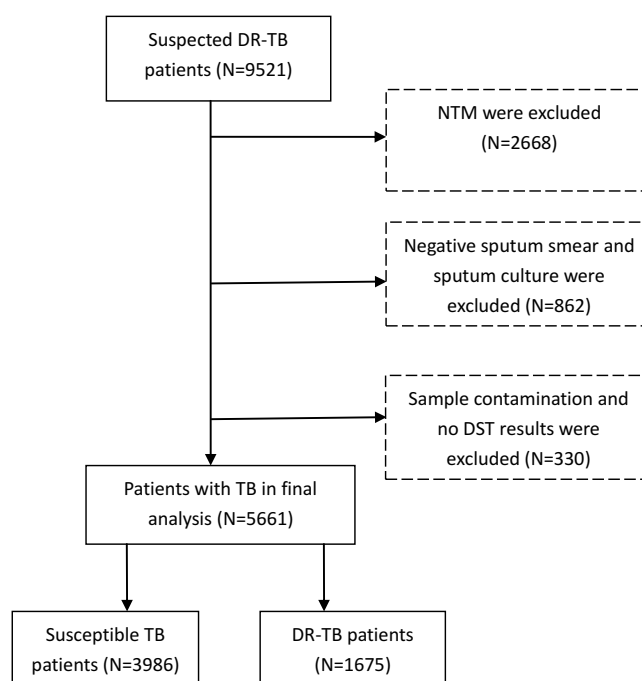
Suspected DR-TB patients (N=9521)

NTM were excluded (N=2668)

Negative sputum smear and sputum culture were excluded (N=862)

Sample contamination and no DST results were excluded (N=330)

Patients with TB in final analysis (N=5661)

Susceptible TB patients (N=3986)

DR-TB patients (N=1675)